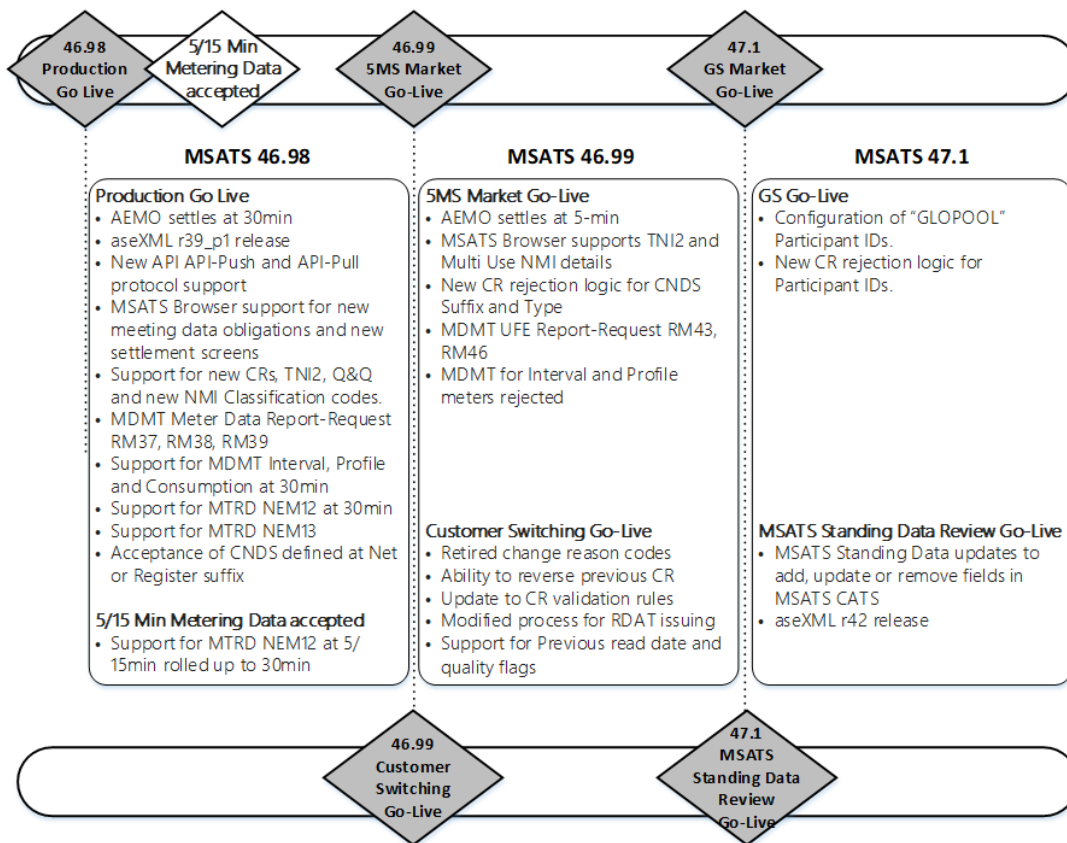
46.98 Production Go Live

5/15 Min Metering Data accepted

46.99 5MS Market Go-Live

47.1 GS Market Go-Live

MSATS 46.98

Production Go Live
- AEMO settles at 30min
- aseXML r39_p1 release
- New API API-Push and API-Pull protocol support
- MSATS Browser support for new meeting data obligations and new settlement screens
- Support for new CRs, TNI2, Q&Q and new NMI Classification codes.
- MDMT Meter Data Report-Request RM37, RM38, RM39
- Support for MDMT Interval, Profile and Consumption at 30min
- Support for MTRD NEM12 at 30min
- Support for MTRD NEM13
- Acceptance of CNDS defined at Net or Register suffix

5/15 Min Metering Data accepted
- Support for MTRD NEM12 at 5/15min rolled up to 30min

MSATS 46.99

5MS Market Go-Live
- AEMO settles at 5-min
- MSATS Browser supports TNI2 and Multi Use NMI details
- New CR rejection logic for CNDS Suffix and Type
- MDMT UFE Report-Request RM43, RM46
- MDMT for Interval and Profile meters rejected

Customer Switching Go-Live
- Retired change reason codes
- Ability to reverse previous CR
- Update to CR validation rules
- Modified process for RDAT issuing
- Support for Previous read date and quality flags

MSATS 47.1

GS Go-Live
- Configuration of "GLOPOOL" Participant IDs.
- New CR rejection logic for Participant IDs.

MSATS Standing Data Review Go-Live
- MSATS Standing Data updates to add, update or remove fields in MSATS CATS
- aseXML r42 release

46.99 Customer Switching Go-Live

47.1 MSATS Standing Data Review Go-Live